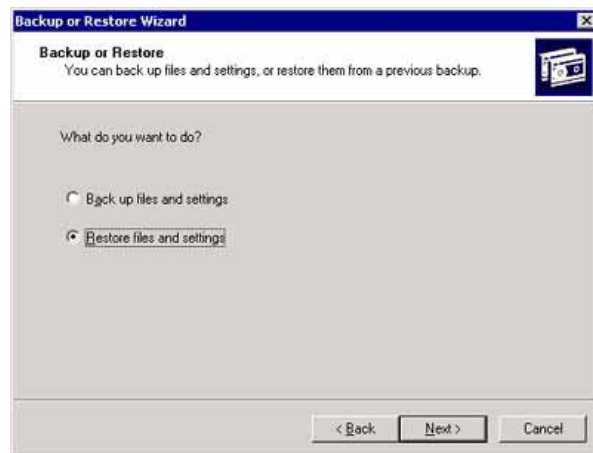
Backup or Restore Wizard

Backup or Restore
You can back up files and settings, or restore them from a previous backup.

What do you want to do?

Back up files and settings

Restore files and settings

< Back

Next >

Cancel